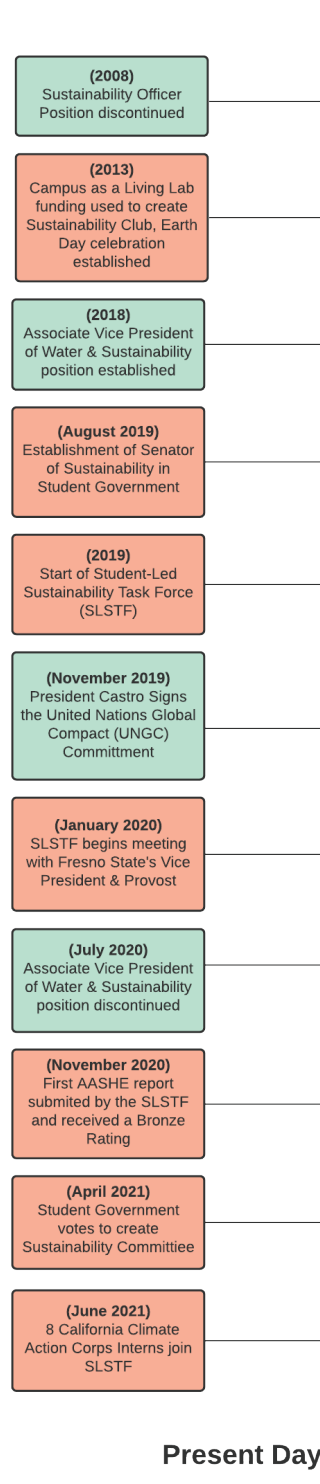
(2008)
Sustainability Officer Position discontinued

(2013)
Campus as a Living Lab funding used to create Sustainability Club, Earth Day celebration established

(2018)
Associate Vice President of Water & Sustainability position established

(August 2019)
Establishment of Senator of Sustainability in Student Government

(2019)
Start of Student-Led Sustainability Task Force (SLSTF)

(November 2019)
President Castro Signs the United Nations Global Compact (UNGC) Committment

(January 2020)
SLSTF begins meeting with Fresno State's Vice President & Provost

(July 2020)
Associate Vice President of Water & Sustainability position discontinued

(November 2020)
First AASHE report submited by the SLSTF and received a Bronze Rating

(April 2021)
Student Government votes to create Sustainability Commitiee

(June 2021)
8 California Climate Action Corps Interns join SLSTF

Present Day